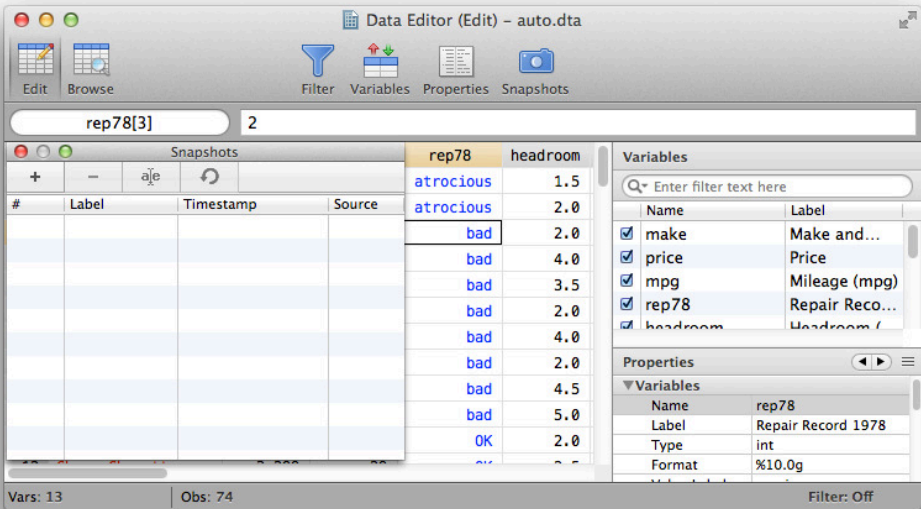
Data Editor (Edit) – auto.dta

Edit Browse

Filter Variables Properties Snapshots

rep78[3]
2

Snapshots

+ − a|e

| # | Label | Timestamp | Source |
|---|---|---|---|

| rep78 | headroom |
|---|---|
| atrocious | 1.5 |
| atrocious | 2.0 |
| bad | 2.0 |
| bad | 4.0 |
| bad | 3.5 |
| bad | 2.0 |
| bad | 4.0 |
| bad | 2.0 |
| bad | 4.5 |
| bad | 5.0 |
| OK | 2.0 |

Variables

Enter filter text here

| Name | Label |
|---|---|
| make | Make and... |
| price | Price |
| mpg | Mileage (mpg) |
| rep78 | Repair Reco... |
| headroom | Headroom ( |

Properties

▼Variables

| Name | rep78 |
|---|---|
| Label | Repair Record 1978 |
| Type | int |
| Format | %10.0g |

Vars: 13 | Obs: 74 | Filter: Off